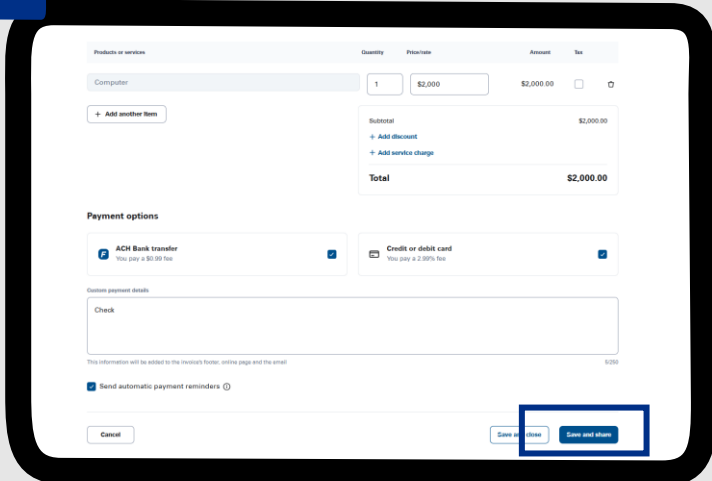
Products or services | Quantity | Price/rate | Amount | Tax

Computer | 1 | $2,000 | $2,000.00

+ Add another item

Subtotal $2,000.00
+ Add discount
+ Add service charge
Total $2,000.00

Payment options

ACH Bank transfer
You pay a $0.99 fee

Credit or debit card
You pay a 2.99% fee

Custom payment details
Check

This information will be added to the invoice's footer, online page and the email
5/250

Send automatic payment reminders

Cancel

Save a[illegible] close

Save and share